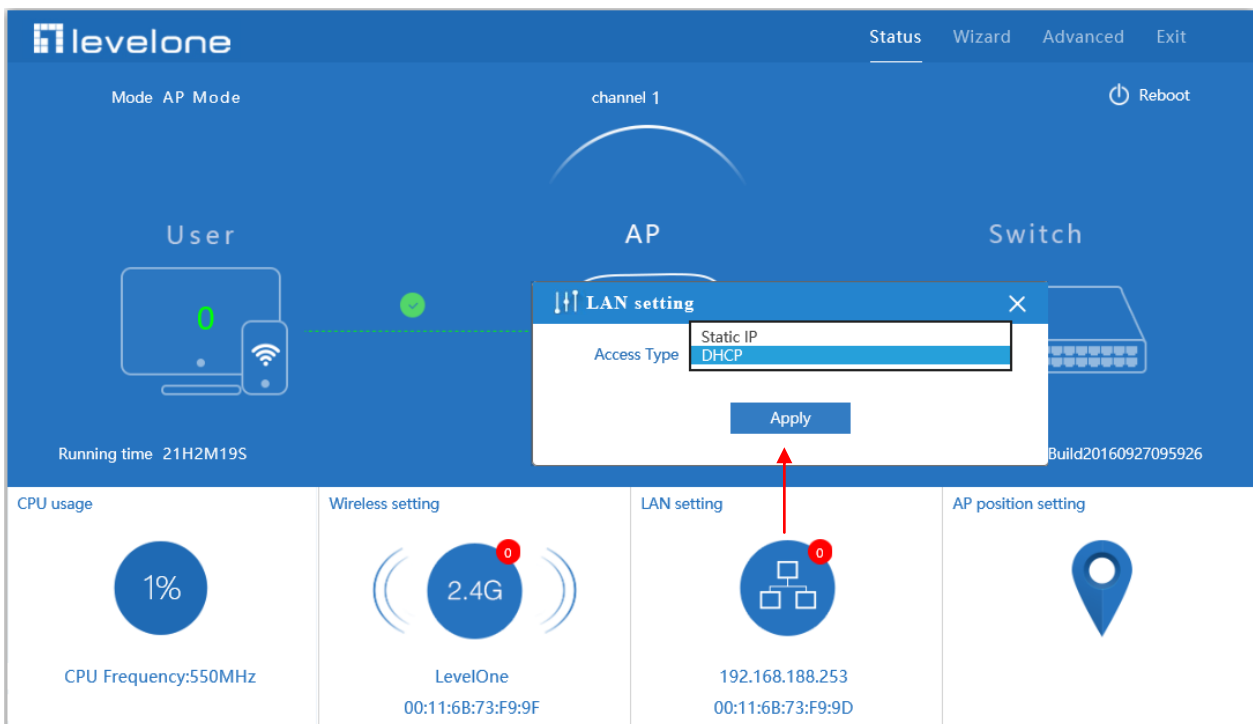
levelone

Status Wizard Advanced Exit

Mode AP Mode

channel 1

Reboot

User

AP

Switch

0

LAN setting

Access Type

Static IP
DHCP

Apply

Running time 21H2M19S

Build20160927095926

CPU usage

1%

CPU Frequency:550MHz

Wireless setting

0

2.4G

LevelOne

00:11:6B:73:F9:9F

LAN setting

0

192.168.188.253

00:11:6B:73:F9:9D

AP position setting